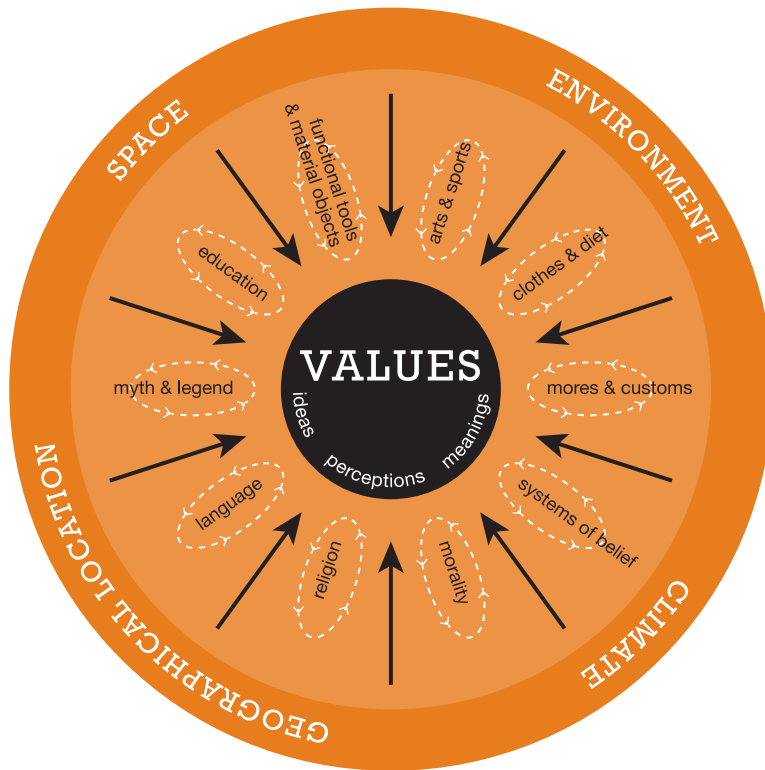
SPACE

ENVIRONMENT

CLIMATE

GEOGRAPHICAL LOCATION

functional tools & material objects

arts & sports

clothes & diet

mores & customs

systems of belief

morality

religion

language

myth & legend

education

VALUES

ideas

perceptions

meanings